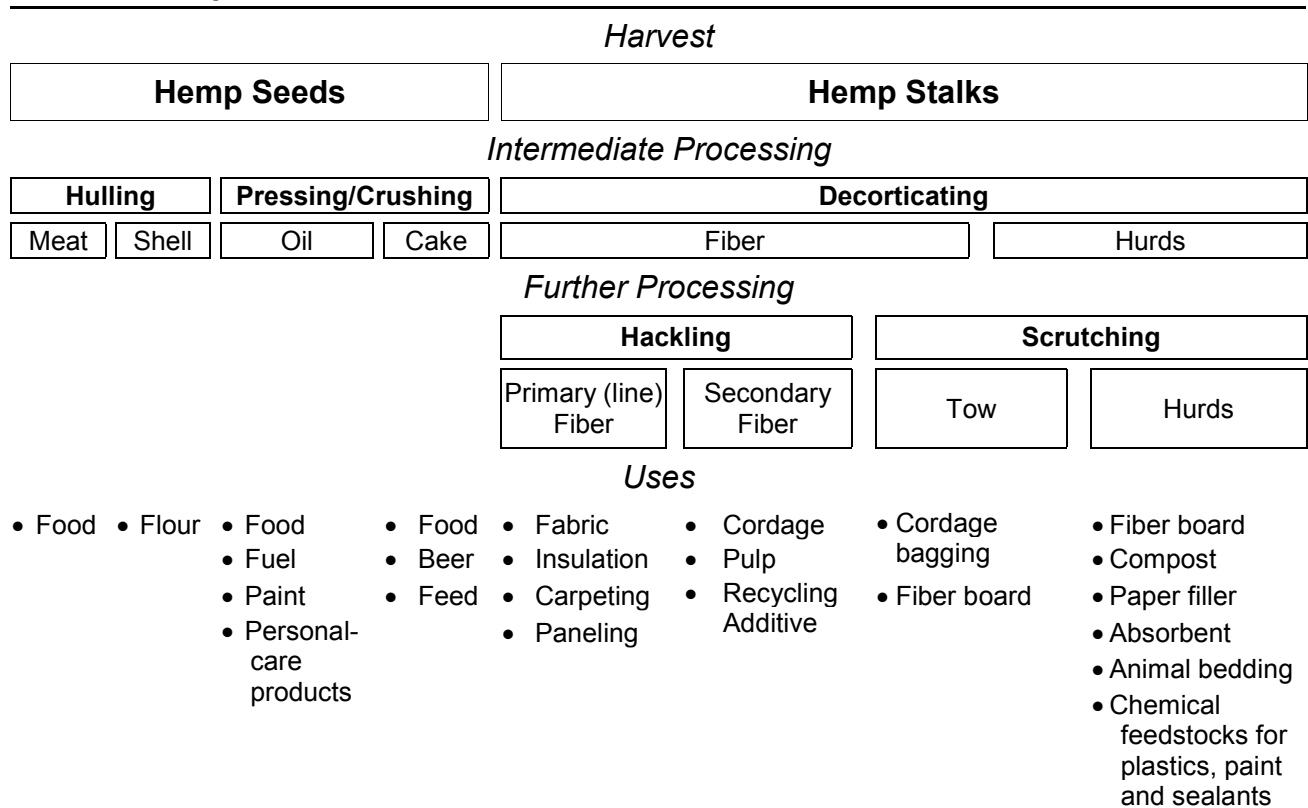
Harvest

Hemp Seeds

Hemp Stalks

Intermediate Processing

Hulling

Pressing/Crushing

Decorticating

Meat

Shell

Oil

Cake

Fiber

Hurds

Further Processing

Hackling

Scrutching

Primary (line) Fiber

Secondary Fiber

Tow

Hurds

Uses

• Food

• Flour

• Food
• Fuel
• Paint
• Personal-care products

• Food
• Beer
• Feed

• Fabric
• Insulation
• Carpeting
• Paneling

• Cordage
• Pulp
• Recycling Additive

• Cordage bagging
• Fiber board

• Fiber board
• Compost
• Paper filler
• Absorbent
• Animal bedding
• Chemical feedstocks for plastics, paint and sealants